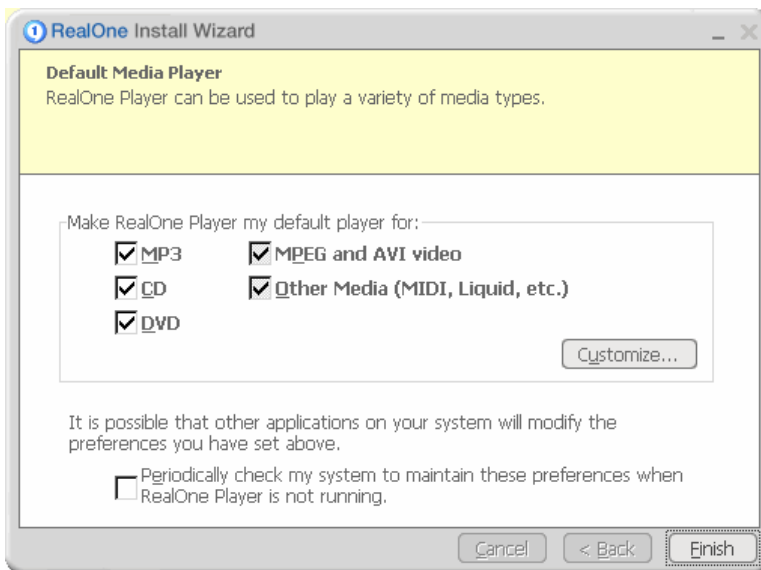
RealOne Install Wizard

Default Media Player
RealOne Player can be used to play a variety of media types.

Make RealOne Player my default player for:

MP3
CD
DVD
MPEG and AVI video
Other Media (MIDI, Liquid, etc.)

Customize...

It is possible that other applications on your system will modify the preferences you have set above.

Periodically check my system to maintain these preferences when RealOne Player is not running.

Cancel
< Back
Finish